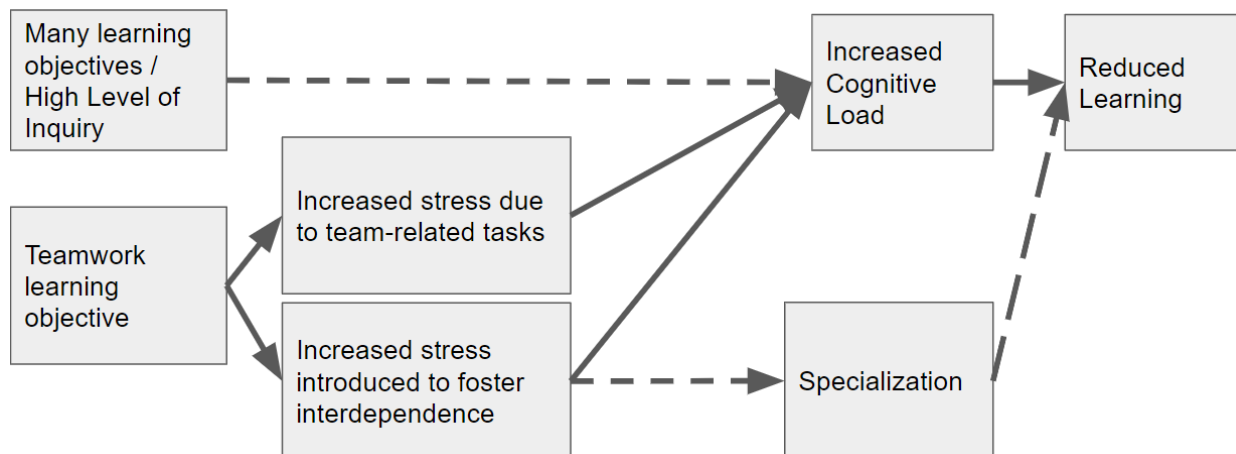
Many learning objectives / High Level of Inquiry

Teamwork learning objective

Increased stress due to team-related tasks

Increased stress introduced to foster interdependence

Increased Cognitive Load

Specialization

Reduced Learning